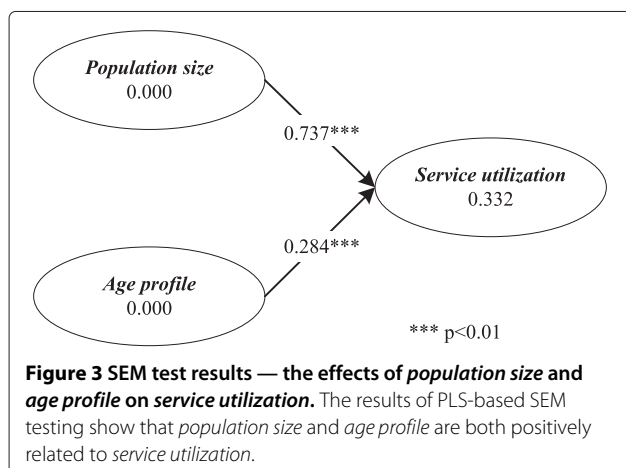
Population size
0.000

0.737***

Service utilization
0.332

0.284***

Age profile
0.000

*** p<0.01

**Figure 3 SEM test results — the effects of *population size* and *age profile* on *service utilization*.** The results of PLS-based SEM testing show that *population size* and *age profile* are both positively related to *service utilization*.